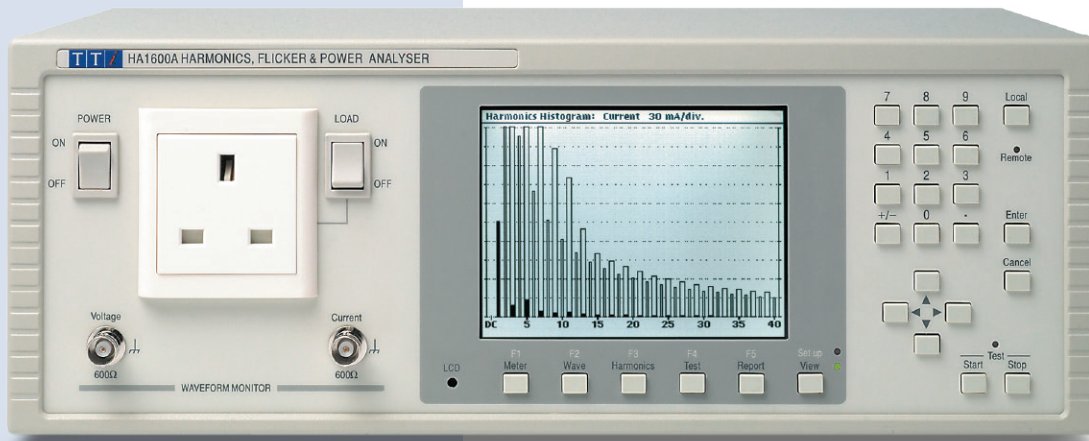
TTi HA1600A HARMONICS, FLICKER & POWER ANALYSER

POWER
ON
OFF

LOAD
ON
OFF

Harmonics Histogram: Current 30 mA/div.

DC 5 10 15 20 25 30 35 40

7 8 9 Local
4 5 6
Remote
1 2 3
+/- 0 .
Enter
Cancel

Voltage
600Ω
WAVEFORM MONITOR
Current
600Ω

LCD
F1 Meter
F2 Wave
F3 Harmonics
F4 Test
F5 Report
Set up View

Test
Start
Stop